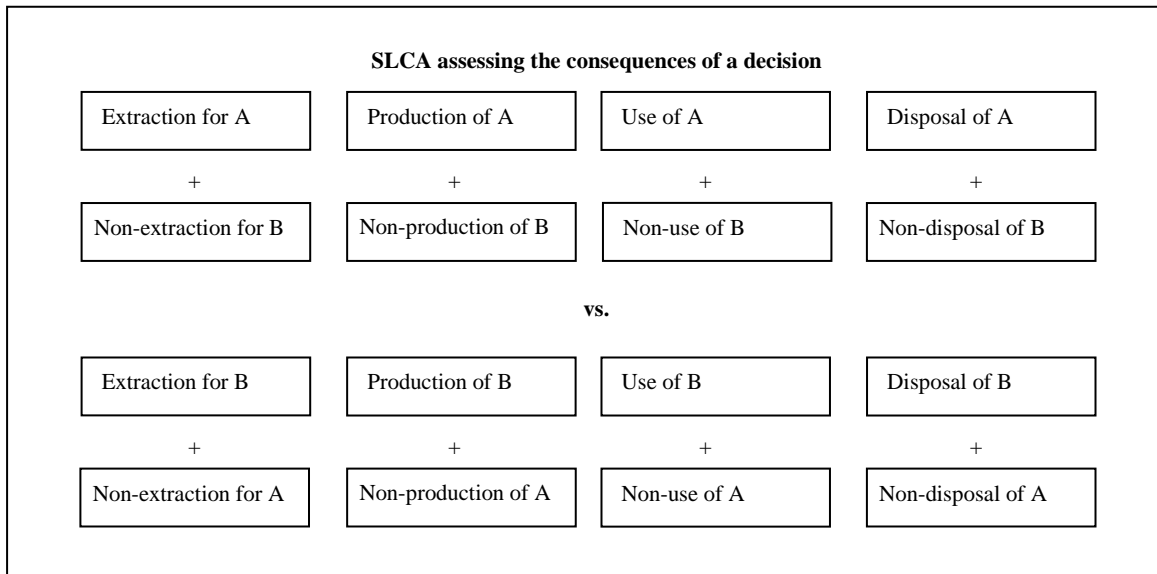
**SLCA assessing the consequences of a decision**

Extraction for A

Production of A

Use of A

Disposal of A

+

+

+

+

Non-extraction for B

Non-production of B

Non-use of B

Non-disposal of B

**vs.**

Extraction for B

Production of B

Use of B

Disposal of B

+

+

+

+

Non-extraction for A

Non-production of A

Non-use of A

Non-disposal of A